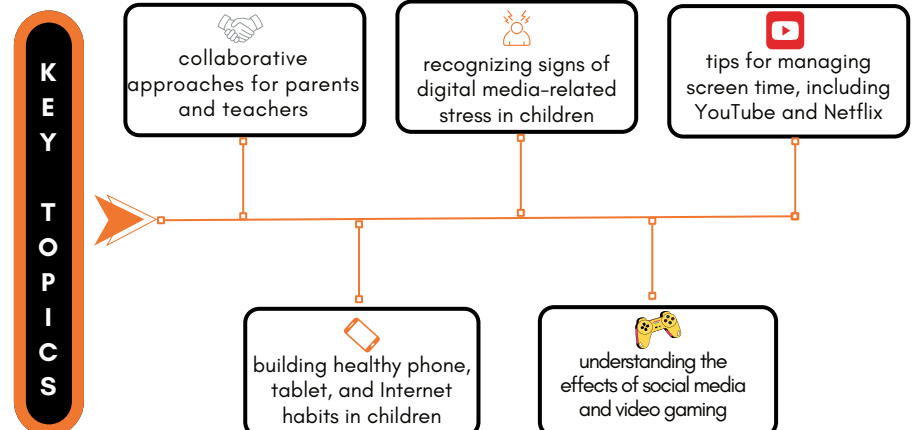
KEY TOPICS

collaborative approaches for parents and teachers

recognizing signs of digital media-related stress in children

tips for managing screen time, including YouTube and Netflix

building healthy phone, tablet, and Internet habits in children

understanding the effects of social media and video gaming